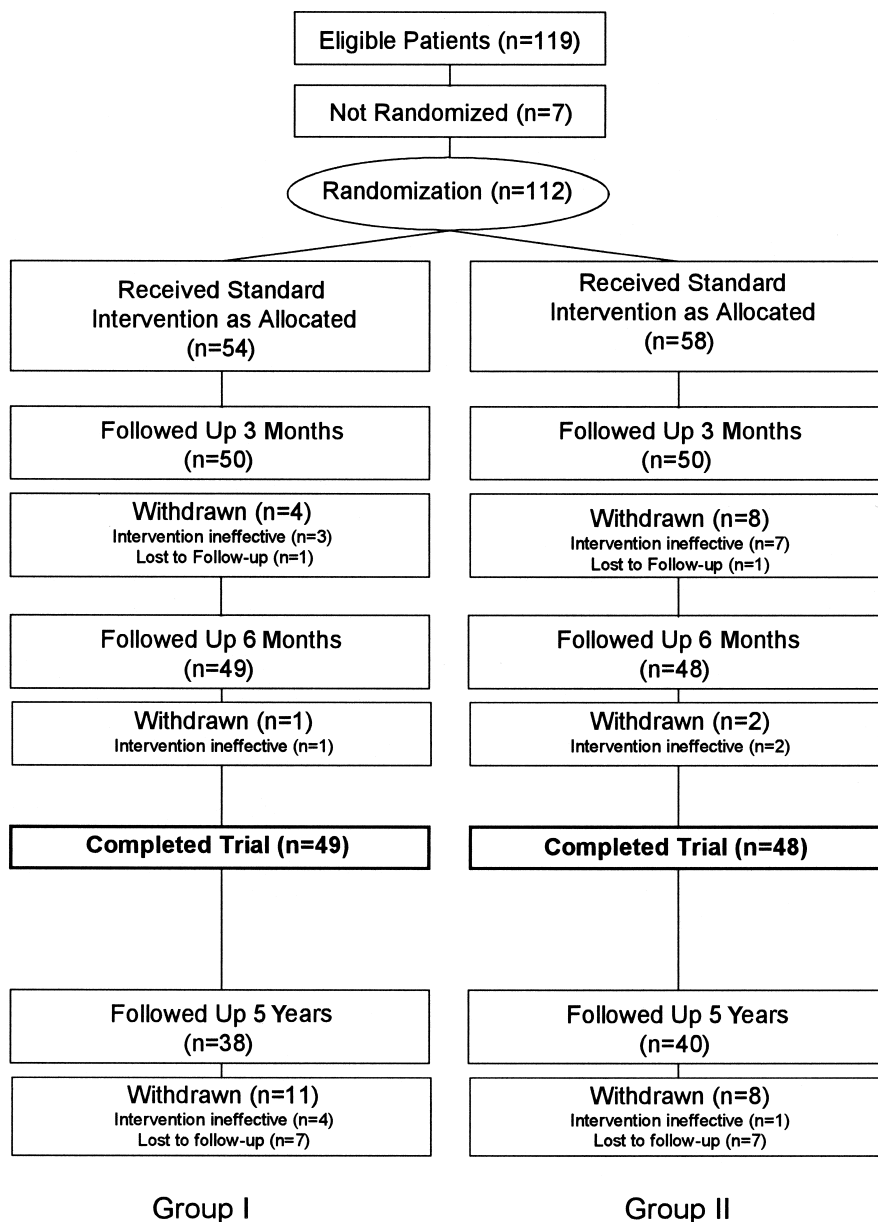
Eligible Patients (n=119)

Not Randomized (n=7)

Randomization (n=112)

Received Standard Intervention as Allocated (n=54)

Followed Up 3 Months (n=50)

Withdrawn (n=4)
Intervention ineffective (n=3)
Lost to Follow-up (n=1)

Followed Up 6 Months (n=49)

Withdrawn (n=1)
Intervention ineffective (n=1)

Completed Trial (n=49)

Followed Up 5 Years (n=38)

Withdrawn (n=11)
Intervention ineffective (n=4)
Lost to follow-up (n=7)

Group I

Received Standard Intervention as Allocated (n=58)

Followed Up 3 Months (n=50)

Withdrawn (n=8)
Intervention ineffective (n=7)
Lost to Follow-up (n=1)

Followed Up 6 Months (n=48)

Withdrawn (n=2)
Intervention ineffective (n=2)

Completed Trial (n=48)

Followed Up 5 Years (n=40)

Withdrawn (n=8)
Intervention ineffective (n=1)
Lost to follow-up (n=7)

Group II